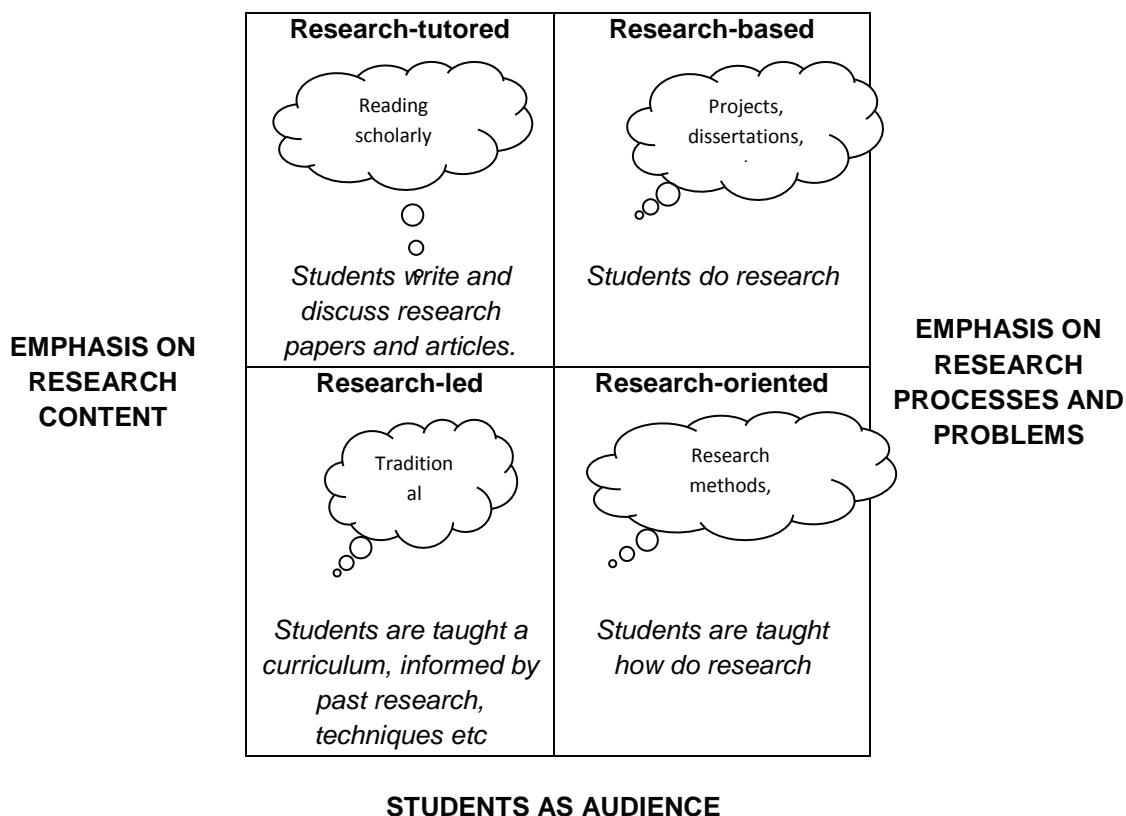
| Research-tutored | Research-based |
|---|---|
| Reading scholarly | Projects, dissertations, |
| *Students write and discuss research papers and articles.* | *Students do research* |
| **Research-led** | **Research-oriented** |
| Tradition al | Research methods, |
| *Students are taught a curriculum, informed by past research, techniques etc* | *Students are taught how do research* |

EMPHASIS ON RESEARCH CONTENT

EMPHASIS ON RESEARCH PROCESSES AND PROBLEMS

STUDENTS AS AUDIENCE